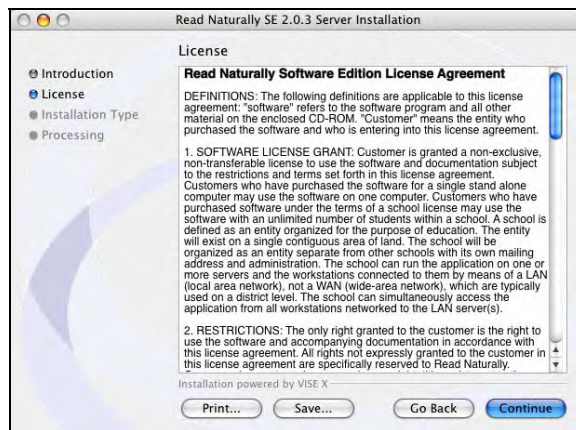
Read Naturally SE 2.0.3 Server Installation

License

Introduction
License
Installation Type
Processing

Read Naturally Software Edition License Agreement

DEFINITIONS: The following definitions are applicable to this license agreement: "software" refers to the software program and all other material on the enclosed CD-ROM. "Customer" means the entity who purchased the software and who is entering into this license agreement.

1. SOFTWARE LICENSE GRANT: Customer is granted a non-exclusive, non-transferable license to use the software and documentation subject to the restrictions and terms set forth in this license agreement. Customers who have purchased the software for a single stand alone computer may use the software on one computer. Customers who have purchased software under the terms of a school license may use the software with an unlimited number of students within a school. A school is defined as an entity organized for the purpose of education. The entity will exist on a single contiguous area of land. The school will be organized as an entity separate from other schools with its own mailing address and administration. The school can run the application on one or more servers and the workstations connected to them by means of a LAN (local area network), not a WAN (wide-area network), which are typically used on a district level. The school can simultaneously access the application from all workstations networked to the LAN server(s).

2. RESTRICTIONS: The only right granted to the customer is the right to use the software and accompanying documentation in accordance with this license agreement. All rights not expressly granted to the customer in this license agreement are specifically reserved to Read Naturally.

Installation powered by VISE X

Print...
Save...
Go Back
Continue